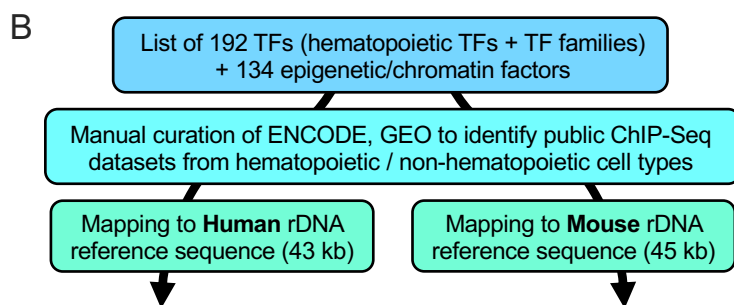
B

List of 192 TFs (hematopoietic TFs + TF families) + 134 epigenetic/chromatin factors

Manual curation of ENCODE, GEO to identify public ChIP-Seq datasets from hematopoietic / non-hematopoietic cell types

Mapping to **Human** rDNA reference sequence (43 kb)

Mapping to **Mouse** rDNA reference sequence (45 kb)